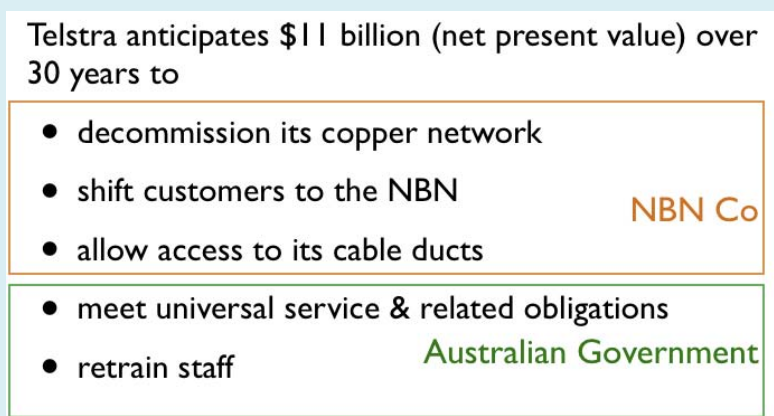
Telstra anticipates \$11 billion (net present value) over 30 years to

- decommission its copper network
- shift customers to the NBN
- allow access to its cable ducts

NBN Co

- meet universal service & related obligations
- retrain staff

Australian Government